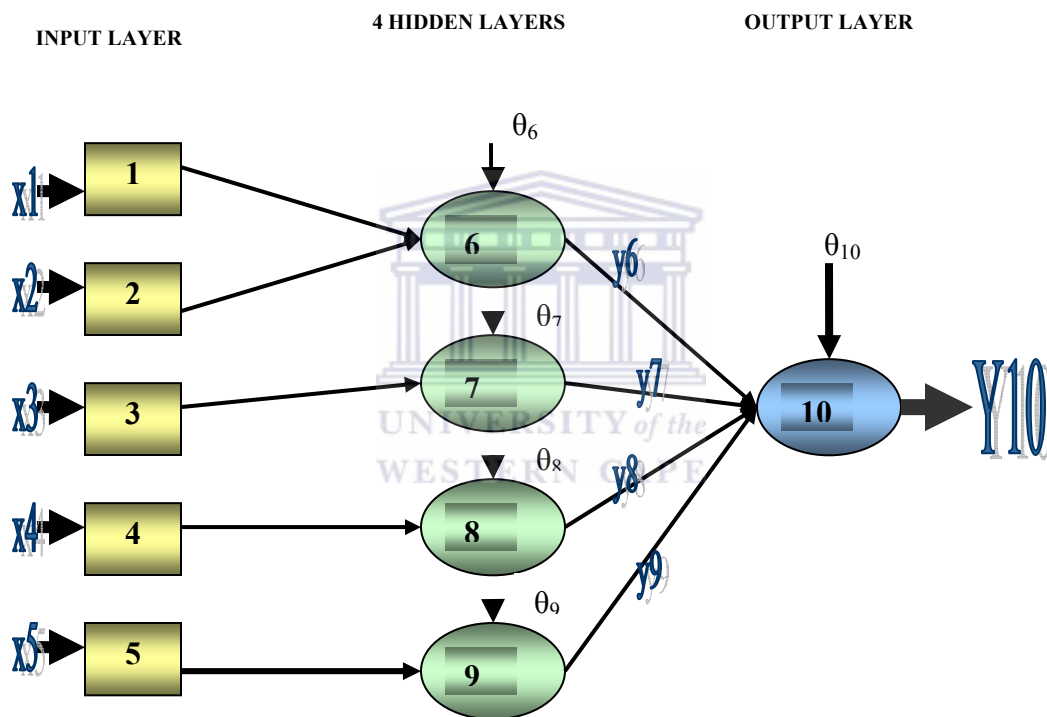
INPUT LAYER

4 HIDDEN LAYERS

OUTPUT LAYER

$\theta_6$

x1 1

x2 2

6

y6

$\theta_{10}$

$\theta_7$

x3 3

7

y7

10

Y10

UNIVERSITY of the

WESTERN CAPE

$\theta_8$

y8

x4 4

8

y9

$\theta_9$

x5 5

9